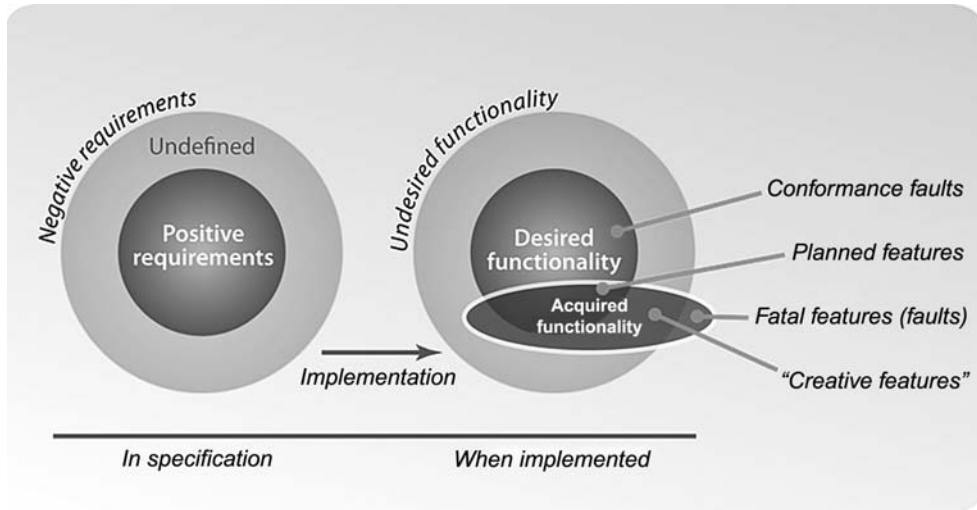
Negative requirements

Undefined

Positive requirements

Implementation

Undesired functionality

Desired functionality

Acquired functionality

Conformance faults

Planned features

Fatal features (faults)

"Creative features"

In specification

When implemented